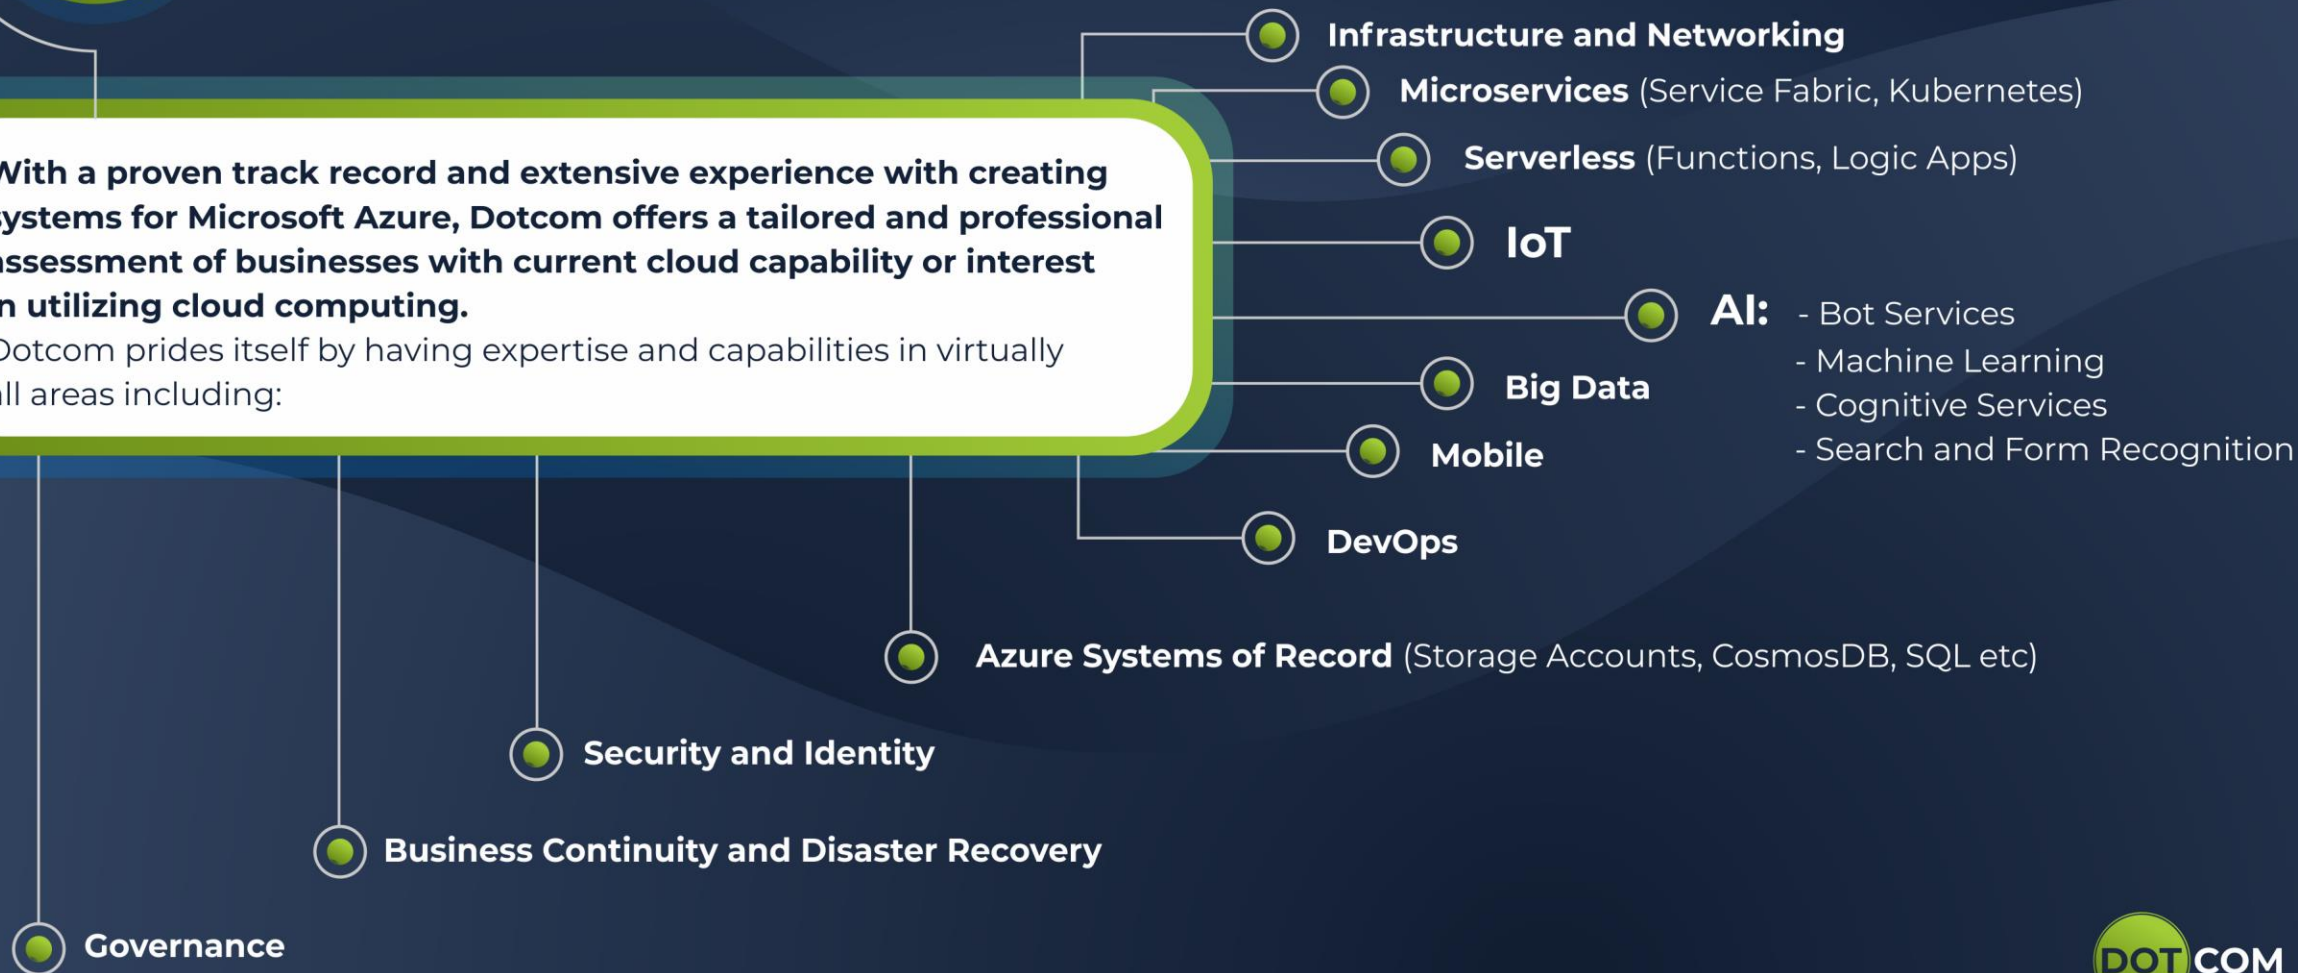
With a proven track record and extensive experience with creating ystems for Microsoft Azure, Dotcom offers a tailored and professional ssessment of businesses with current cloud capability or interest n utilizing cloud computing.

Dotcom prides itself by having expertise and capabilities in virtually ll areas including:

Infrastructure and Networking

Microservices (Service Fabric, Kubernetes)

Serverless (Functions, Logic Apps)

IoT

AI: - Bot Services
- Machine Learning
- Cognitive Services
- Search and Form Recognition

Big Data

Mobile

DevOps

Azure Systems of Record (Storage Accounts, CosmosDB, SQL etc)

Security and Identity

Business Continuity and Disaster Recovery

Governance

DOT COM